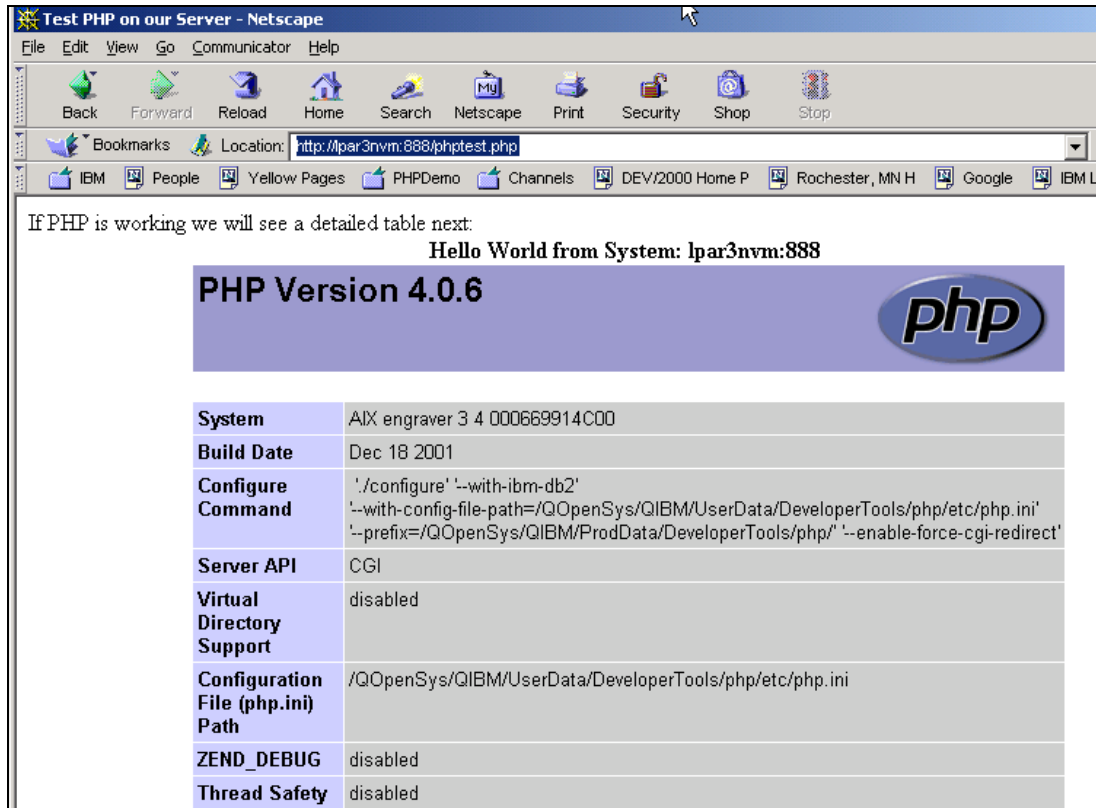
Test PHP on our Server - Netscape

File Edit View Go Communicator Help

Back Forward Reload Home Search Netscape Print Security Shop Stop

Bookmarks Location: http://lpar3nvm:888/phptest.php

IBM People Yellow Pages PHPDemo Channels DEV/2000 Home P Rochester, MN H Google IBM L

If PHP is working we will see a detailed table next:

Hello World from System: lpar3nvm:888

PHP Version 4.0.6

php

| System | AIX engraver 3 4 000669914C00 |
|---|---|
| Build Date | Dec 18 2001 |
| Configure Command | './configure' '--with-ibm-db2' '--with-config-file-path=/QOpenSys/QIBM/UserData/DeveloperTools/php/etc/php.ini' '--prefix=/QOpenSys/QIBM/ProdData/DeveloperTools/php/' '--enable-force-cgi-redirect' |
| Server API | CGI |
| Virtual Directory Support | disabled |
| Configuration File (php.ini) Path | /QOpenSys/QIBM/UserData/DeveloperTools/php/etc/php.ini |
| ZEND_DEBUG | disabled |
| Thread Safety | disabled |